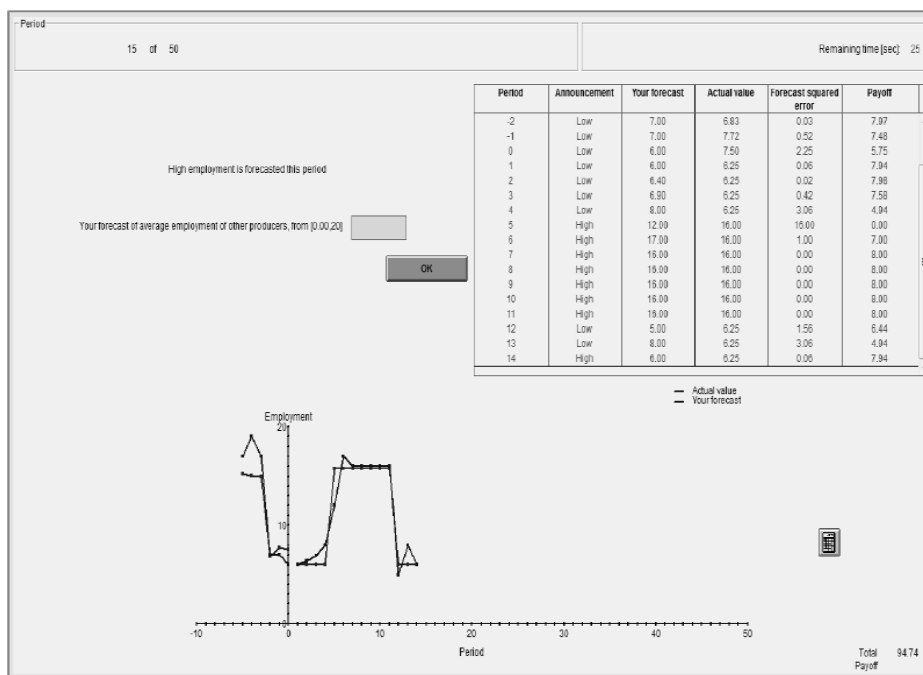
Period

15 of 50

Remaining time [sec]: 25

High employment is forecasted this period

Your forecast of average employment of other producers, from [0.00,20]

OK

| Period | Announcement | Your forecast | Actual value | Forecast squared error | Payoff |
|---|---|---|---|---|---|
| -2 | Low | 7.00 | 6.83 | 0.03 | 7.97 |
| -1 | Low | 7.00 | 7.72 | 0.52 | 7.48 |
| 0 | Low | 6.00 | 7.50 | 2.25 | 5.75 |
| 1 | Low | 6.00 | 6.25 | 0.06 | 7.94 |
| 2 | Low | 6.40 | 6.25 | 0.02 | 7.98 |
| 3 | Low | 6.90 | 6.25 | 0.42 | 7.58 |
| 4 | Low | 8.00 | 6.25 | 3.06 | 4.94 |
| 5 | High | 12.00 | 16.00 | 16.00 | 0.00 |
| 6 | High | 17.00 | 16.00 | 1.00 | 7.00 |
| 7 | High | 16.00 | 16.00 | 0.00 | 8.00 |
| 8 | High | 16.00 | 16.00 | 0.00 | 8.00 |
| 9 | High | 16.00 | 16.00 | 0.00 | 8.00 |
| 10 | High | 16.00 | 16.00 | 0.00 | 8.00 |
| 11 | High | 16.00 | 16.00 | 0.00 | 8.00 |
| 12 | Low | 5.00 | 6.25 | 1.56 | 6.44 |
| 13 | Low | 8.00 | 6.25 | 3.06 | 4.94 |
| 14 | High | 6.00 | 6.25 | 0.06 | 7.94 |

Actual value
Your forecast

Employment
20
10
0
-10
0
10
20
30
40
50
Period

Total Payoff 94.74